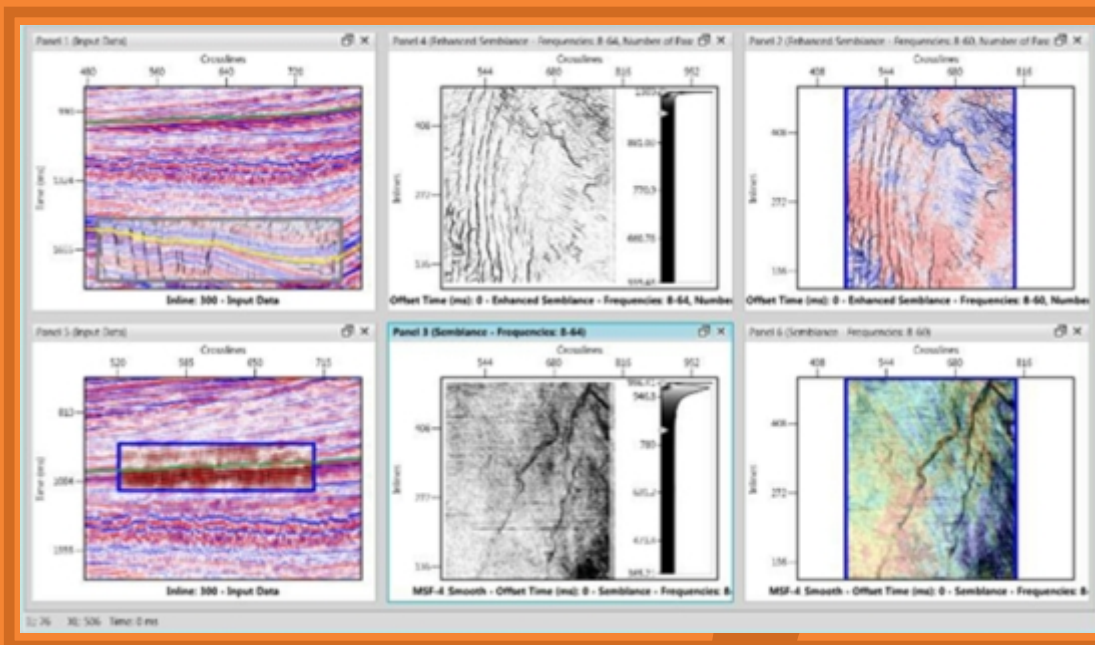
Panel 1 (Input Data)

Crosslines

480 560 640 720

Time (ms)

Inline: 300 - Input Data

Panel 4 (Enhanced Semblance - Frequencies: 8-64, Number of Pas

Crosslines

544 680 816 952

406

272

136

Inlines

Offset Time (ms): 0 - Enhanced Semblance - Frequencies: 8-64, Numbe

Panel 2 (Enhanced Semblance - Frequencies: 8-60, Number of Pas

Crosslines

408 544 680 816

408

272

136

Inlines

Offset Time (ms): 0 - Enhanced Semblance - Frequencies: 8-60, Numbe

Panel 5 (Input Data)

Crosslines

520 585 650 715

813

1004

1388

Time (ms)

Inline: 300 - Input Data

Panel 3 (Semblance - Frequencies: 8-64)

Crosslines

544 680 816 952

406

272

136

Inlines

MSF-4 Smooth - Offset Time (ms): 0 - Semblance - Frequencies: 8-

Panel 6 (Semblance - Frequencies: 8-60)

Crosslines

408 544 680 816

408

272

136

Inlines

MSF-4 Smooth - Offset Time (ms): 0 - Semblance - Frequencies: 8-

IL: 76 XL: 506 Time: 0 ms